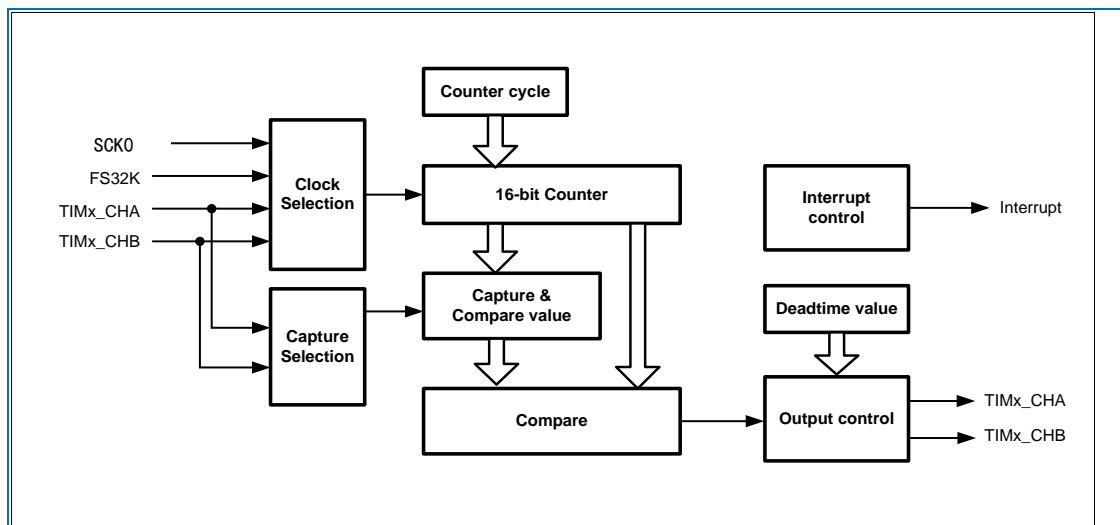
Counter cycle

SCK0

FS32K

TIMx_CHA

TIMx_CHB

Clock Selection

16-bit Counter

Interrupt control

Interrupt

Capture & Compare value

Capture Selection

Deadtime value

Compare

Output control

TIMx_CHA

TIMx_CHB